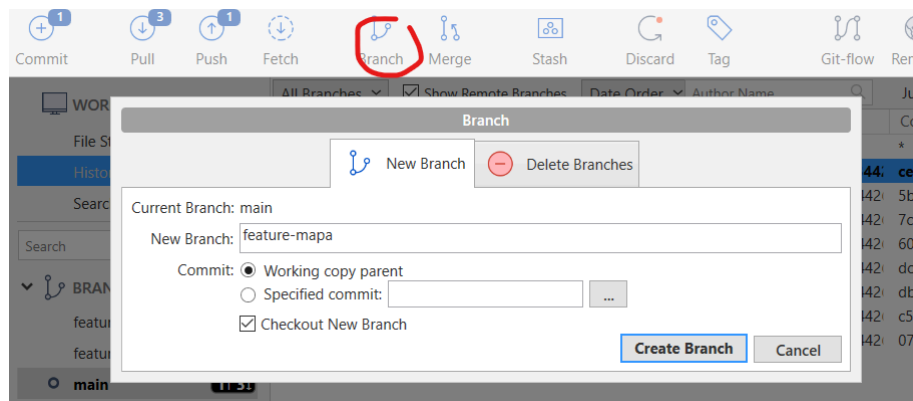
1 Commit 3 Pull 1 Push Fetch Branch Merge Stash Discard Tag Git-flow Re

WOR
File St
Histo
Searc
Search
BRAN
featu
featu
main

All Branches Show Remote Branches Date Order Author Name

Branch

New Branch Delete Branches

Current Branch: main
New Branch: feature-mapa
Commit: Working copy parent
Specified commit: ...
Checkout New Branch

Create Branch Cancel

*
ce
5b
7c
60
dc
db
c5
07